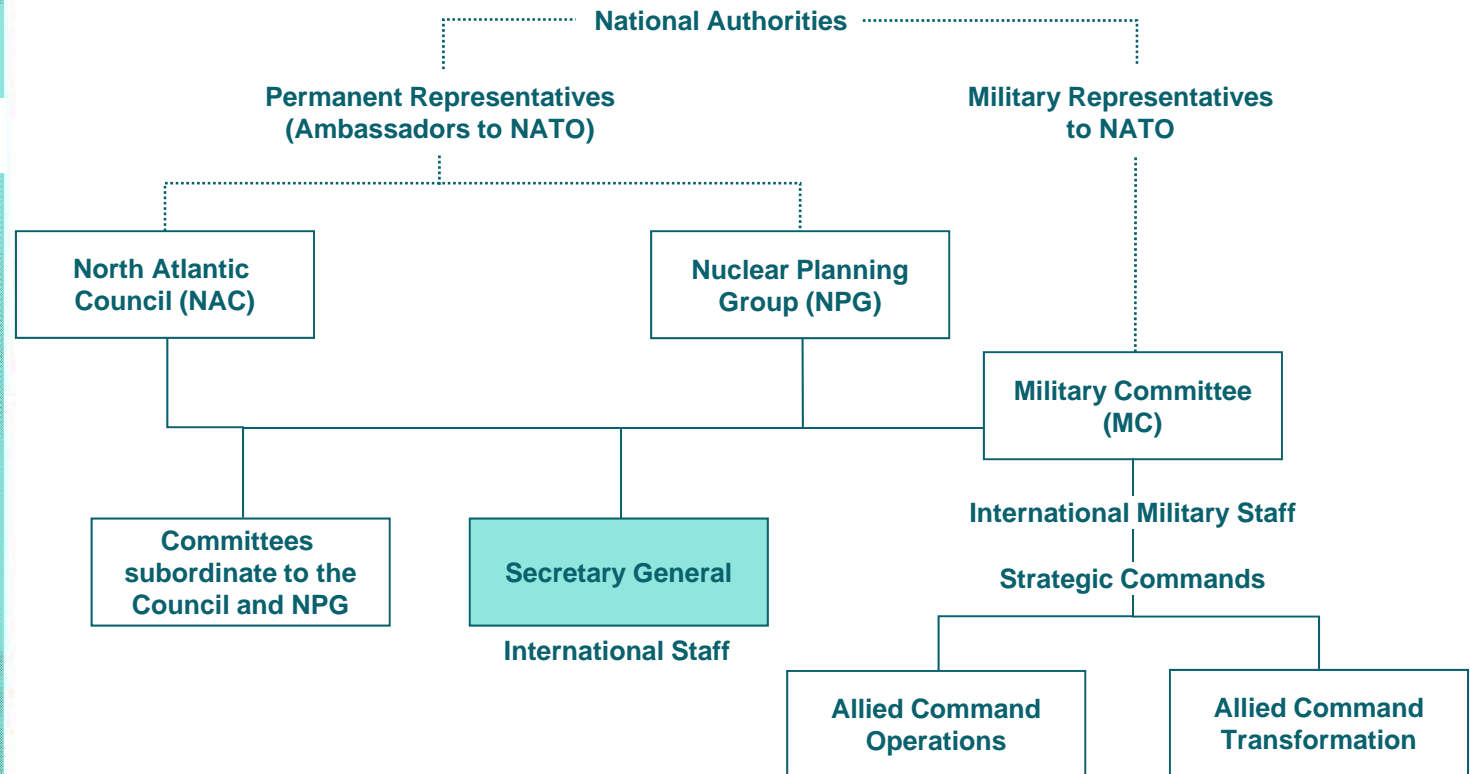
National Authorities

Permanent Representatives (Ambassadors to NATO)

Military Representatives to NATO

North Atlantic Council (NAC)

Nuclear Planning Group (NPG)

Military Committee (MC)

Committees subordinate to the Council and NPG

Secretary General

International Staff

International Military Staff

Strategic Commands

Allied Command Operations

Allied Command Transformation